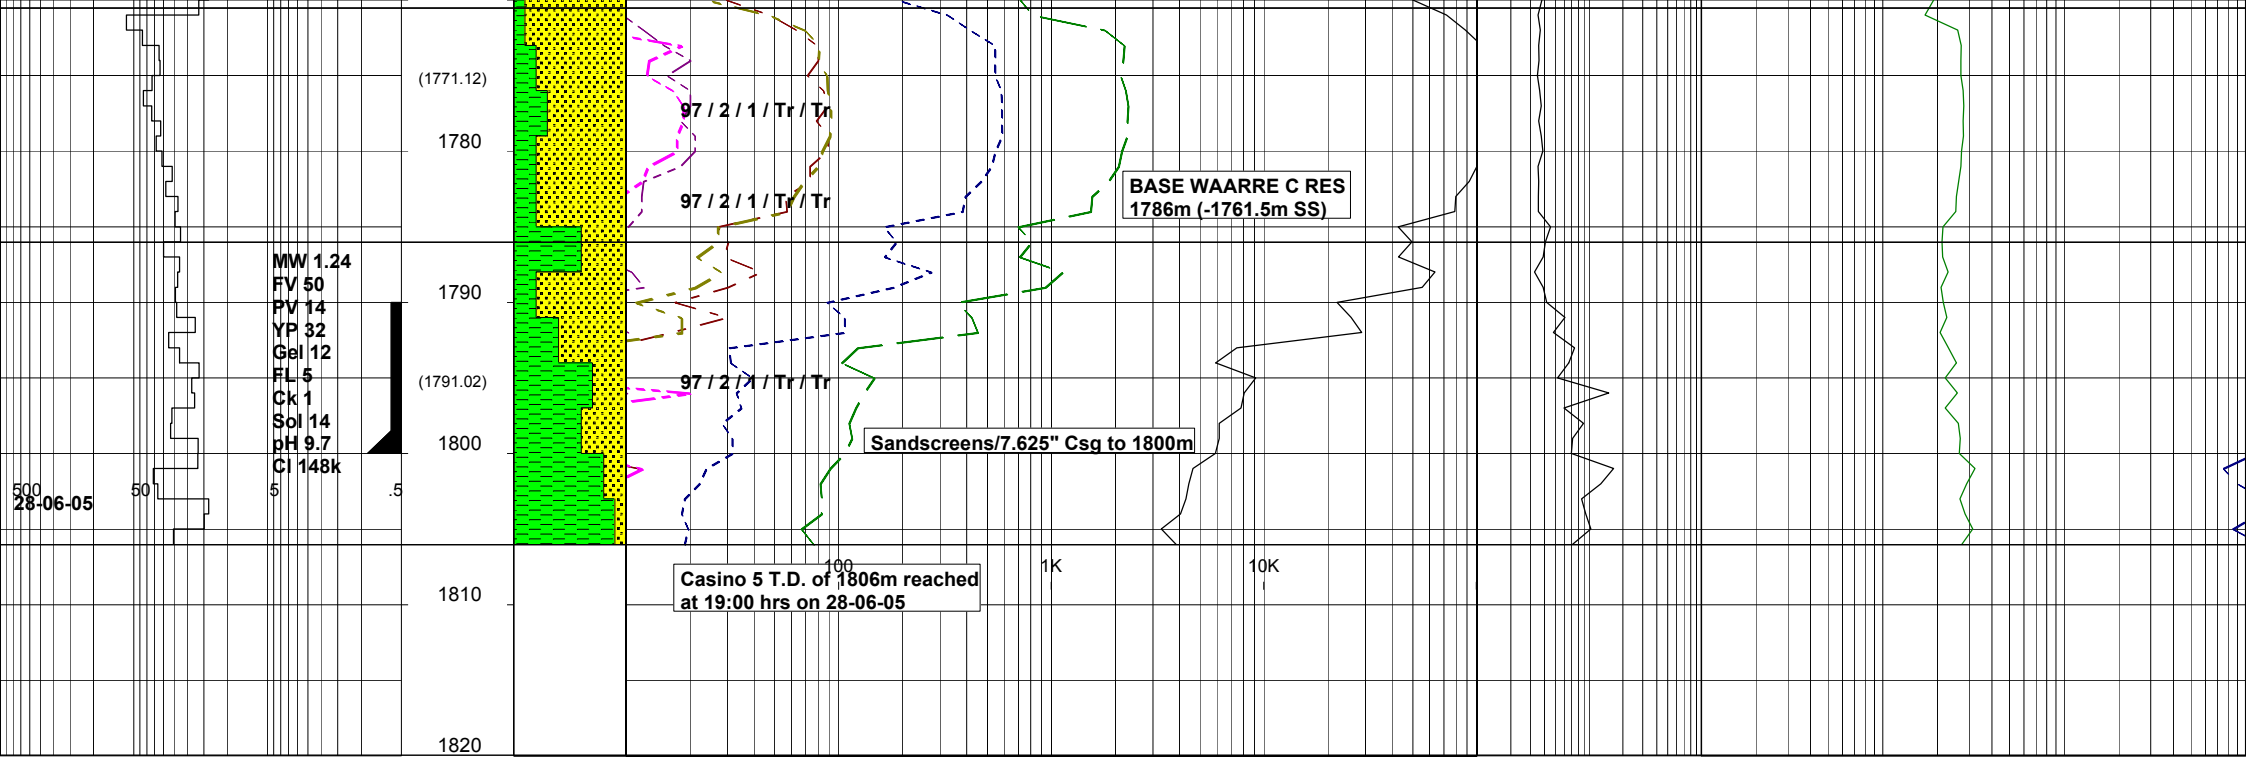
(1771.12)

1780

97 / 2 / 1 / Tr / Tr

97 / 2 / 1 / Tr / Tr

BASE WAARRE C RES
1786m (-1761.5m SS)

MW 1.24
FV 50
PV 14
YP 32
Gel 12
FL 5
Ck 1
Sol 14
pH 9.7
Cl 148k

1790

(1791.02)

97 / 2 / 1 / Tr / Tr

1800

Sandscreens/7.625" Csg to 1800m

500
28-06-05

50

5

.5

100

1K

10K

Casino 5 T.D. of 1806m reached
at 19:00 hrs on 28-06-05

1810

1820